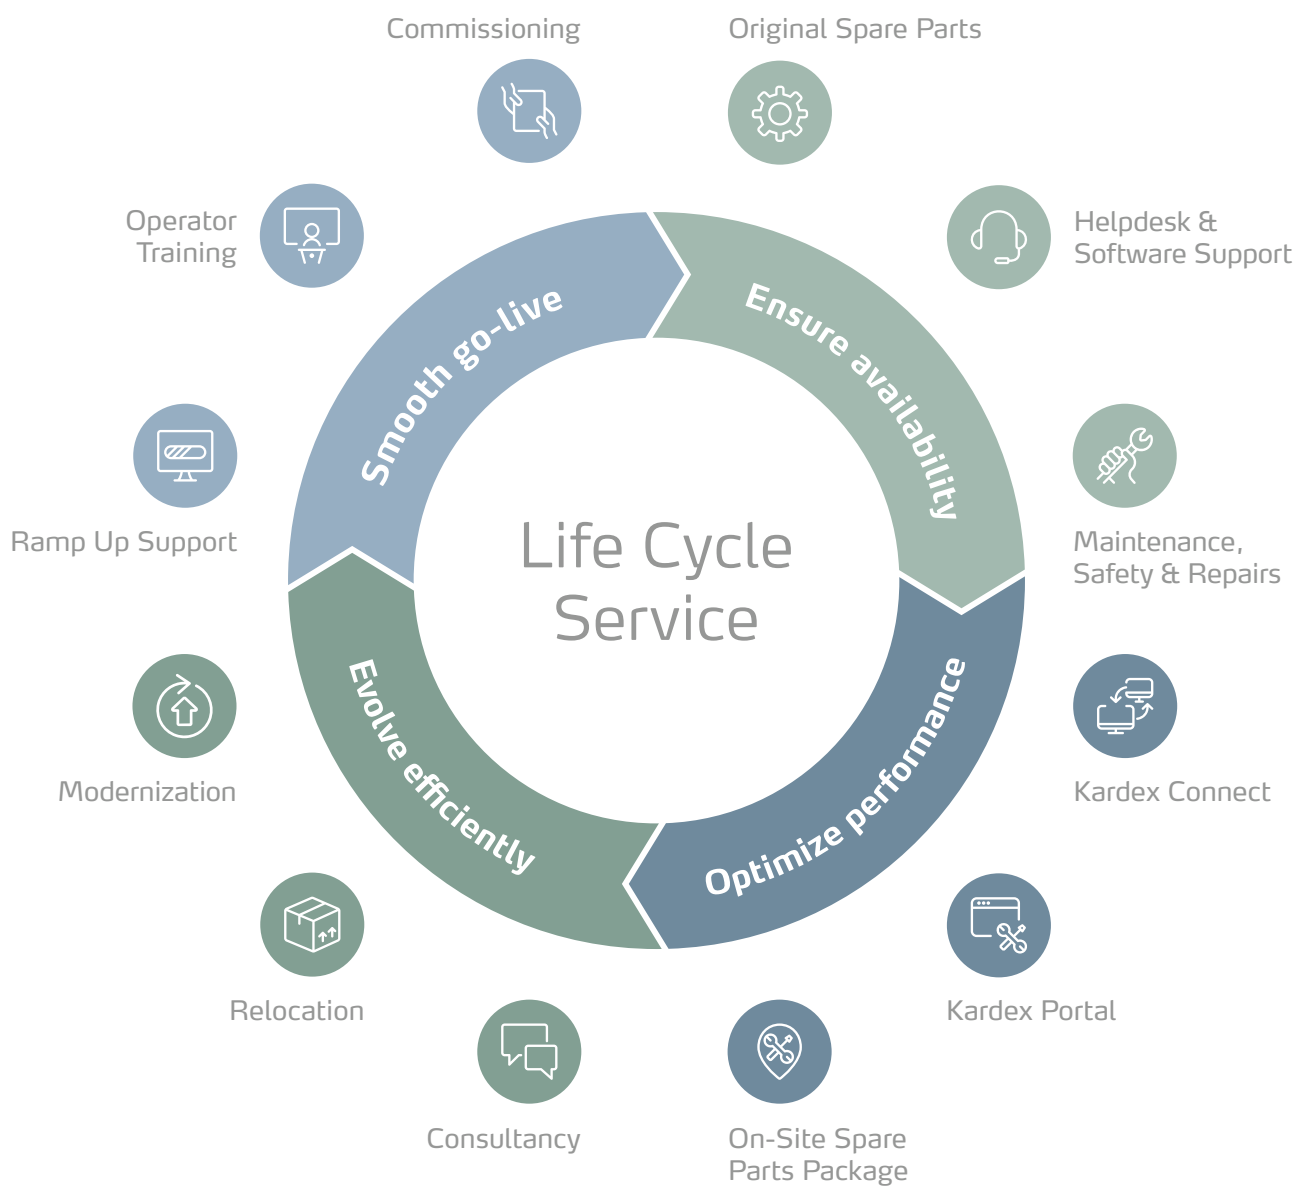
Commissioning

Original Spare Parts

Operator Training

Helpdesk & Software Support

Smooth go-live

Ensure availability

Ramp Up Support

Maintenance, Safety & Repairs

Life Cycle Service

Modernization

Kardex Connect

Evolve efficiently

Optimize performance

Relocation

Kardex Portal

Consultancy

On-Site Spare Parts Package